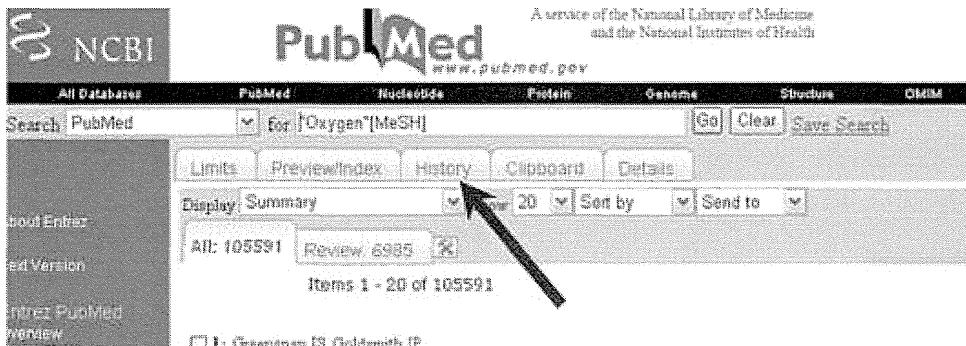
NCBI

PubMed www.pubmed.gov

A service of the National Library of Medicine and the National Institutes of Health

All Databases PubMed Nucleotide Protein Genome Structure OMIM

Search PubMed for "Oxygen"[MeSH] Go Clear Save Search

Limits Preview/Index History Clipboard Details

Display Summary Show 20 Sort by Send to

All: 105591 Review: 6985

Items 1 - 20 of 105591

bout Entrez

ed Version

ntrez PubMed verview

1: Greenman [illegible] Goldsmith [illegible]